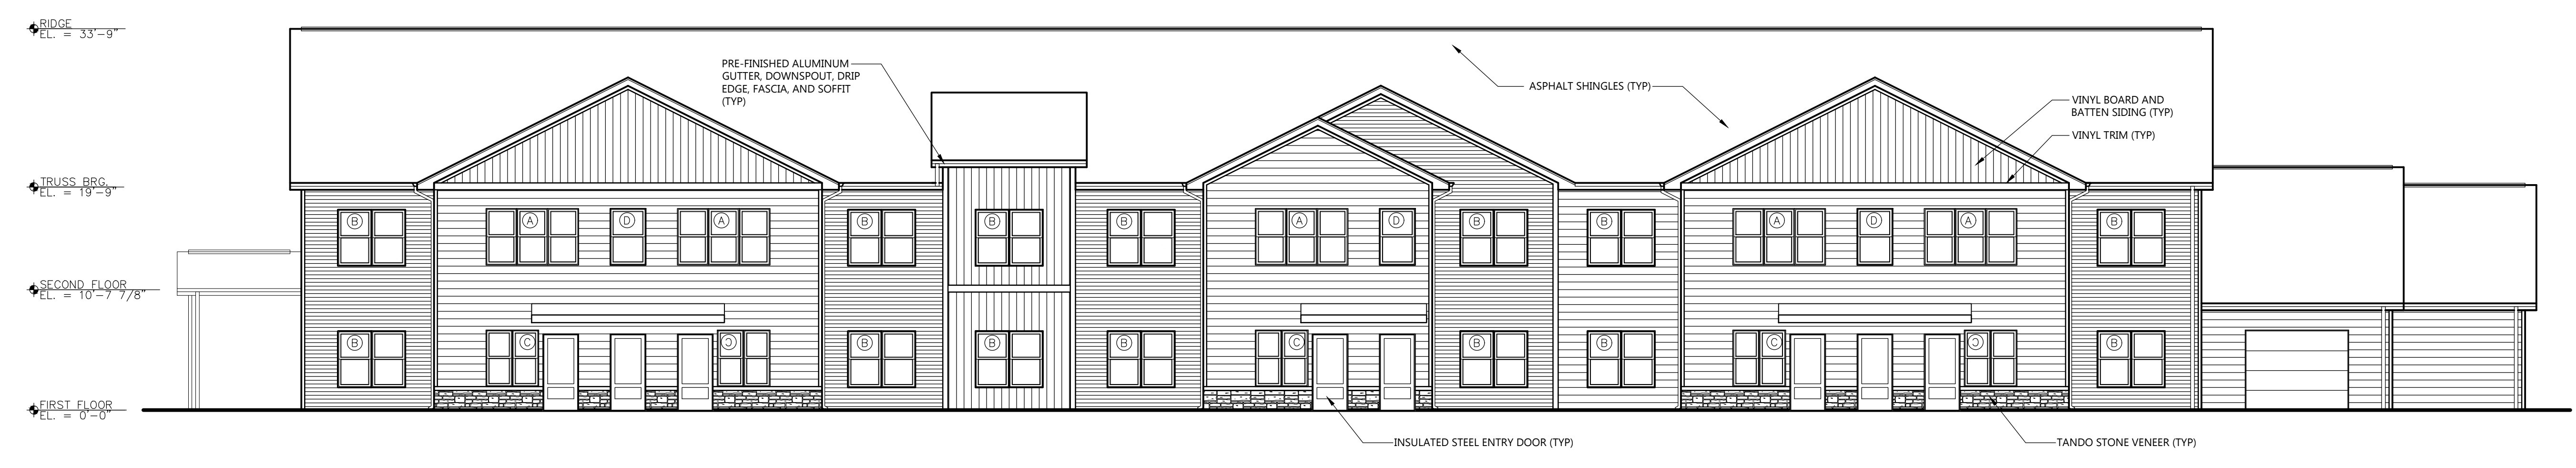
RIDGE
EL. = 33'-9"

TRUSS BRG.
EL. = 19'-9"

SECOND FLOOR
EL. = 10'-7 7/8"

FIRST FLOOR
EL. = 0'-0"

PRE-FINISHED ALUMINUM GUTTER, DOWNSPOUT, DRIP EDGE, FASCIA, AND SOFFIT (TYP)

ASPHALT SHINGLES (TYP)

VINYL BOARD AND BATTEN SIDING (TYP)

VINYL TRIM (TYP)

B B A D A B B B A D B B A D A B

B C C B B B C B B C C B

INSULATED STEEL ENTRY DOOR (TYP)

TANDO STONE VENEER (TYP)